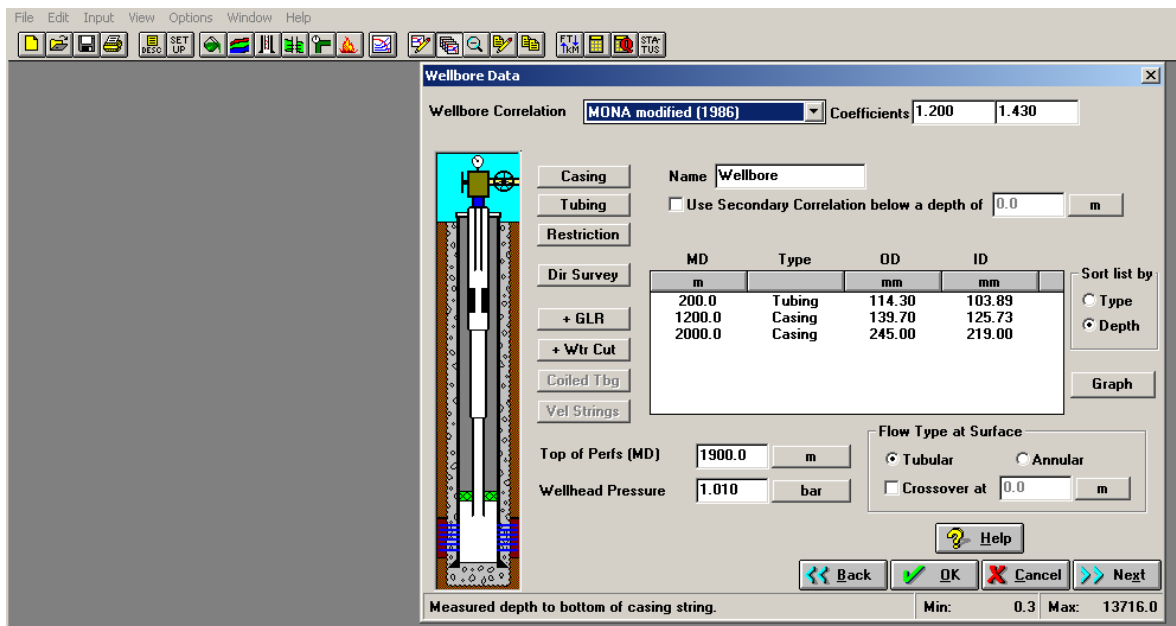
File Edit Input View Options Window Help

DESC SET UP FT M STA TUS

Wellbore Data

Wellbore Correlation MONA modified (1986) Coefficients 1.200 1.430

Casing
Tubing
Restriction
Dir Survey
+ GLR
+ Wtr Cut
Coiled Tbg
Vel Strings

Name Wellbore

Use Secondary Correlation below a depth of 0.0 m

| MD | Type | OD | ID |
|---|---|---|---|
| m | | mm | mm |
| 200.0 | Tubing | 114.30 | 103.89 |
| 1200.0 | Casing | 139.70 | 125.73 |
| 2000.0 | Casing | 245.00 | 219.00 |

Sort list by
Type
Depth

Graph

Top of Perfs (MD) 1900.0 m

Wellhead Pressure 1.010 bar

Flow Type at Surface
Tubular
Annular
Crossover at 0.0 m

Help

Back OK Cancel Next

Measured depth to bottom of casing string. Min: 0.3 Max: 13716.0